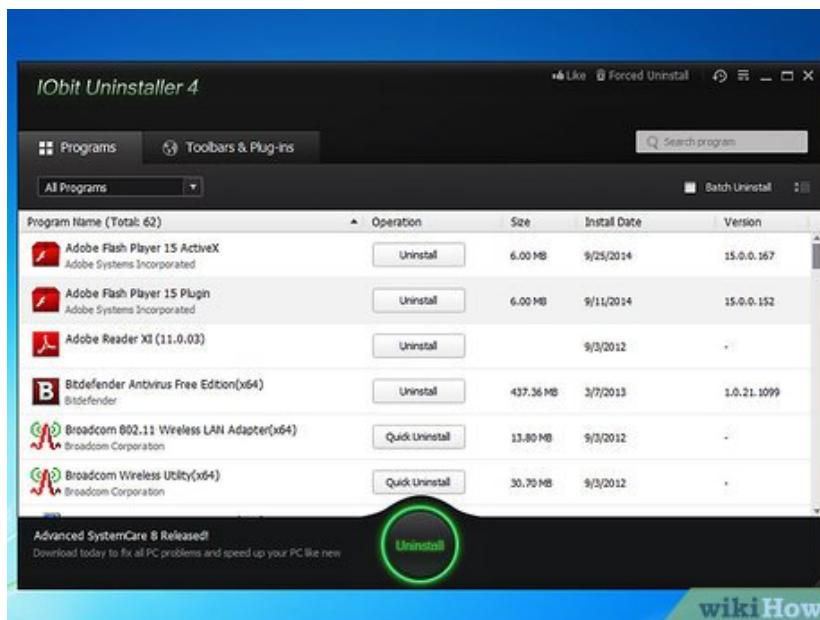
IObit Uninstaller 4

Like Forced Uninstall

Programs Toolbars & Plug-ins

Search program

All Programs

Batch Uninstall

| Program Name (Total: 62) | Operation | Size | Install Date | Version |
|---|---|---|---|---|
| Adobe Flash Player 15 ActiveX Adobe Systems Incorporated | Uninstall | 6.00 MB | 9/25/2014 | 15.0.0.167 |
| Adobe Flash Player 15 Plugin Adobe Systems Incorporated | Uninstall | 6.00 MB | 9/11/2014 | 15.0.0.152 |
| Adobe Reader XI (11.0.03) | Uninstall | | 9/3/2012 | - |
| Bitdefender Antivirus Free Edition(x64) Bitdefender | Uninstall | 437.36 MB | 3/7/2013 | 1.0.21.1099 |
| Broadcom 802.11 Wireless LAN Adapter(x64) Broadcom Corporation | Quick Uninstall | 13.80 MB | 9/3/2012 | - |
| Broadcom Wireless Utility(x64) Broadcom Corporation | Quick Uninstall | 30.70 MB | 9/3/2012 | - |

Advanced SystemCare 8 Released!
Download today to fix all PC problems and speed up your PC like new

Uninstall

wikiHow